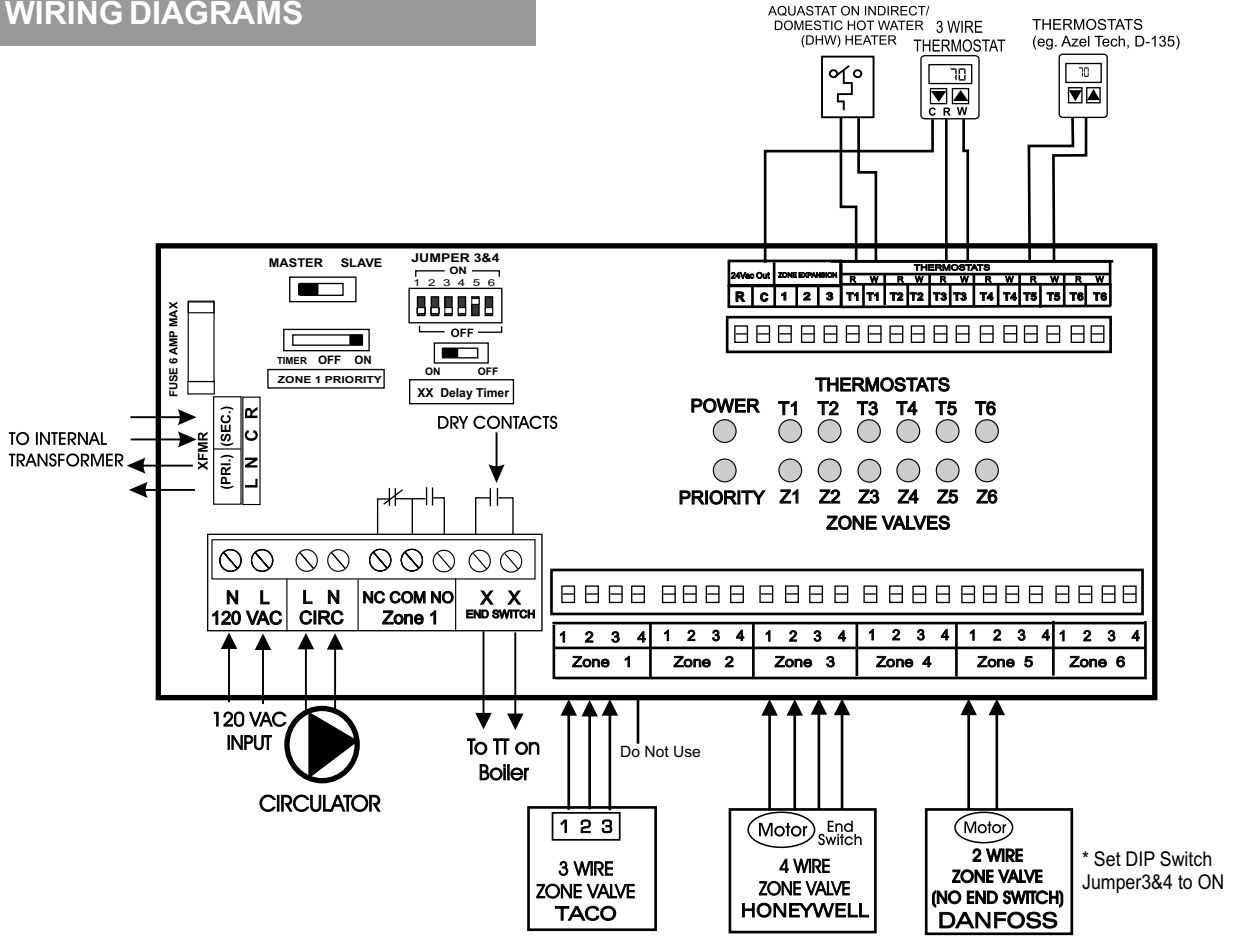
WIRING DIAGRAMS

AQUASTAT ON INDIRECT/ DOMESTIC HOT WATER (DHW) HEATER

3 WIRE THERMOSTAT

70

C R W

THERMOSTATS (eg. Azel Tech, D-135)

70

MASTER SLAVE

JUMPER 3&4
ON
1 2 3 4 5 6
OFF

ON OFF
XX Delay Timer

FUSE 6 AMP MAX

TIMER OFF ON
ZONE 1 PRIORITY

24Vac Out
ZONE EXPANSION
THERMOSTATS

| R | C | 1 | 2 | 3 | T1 | T1 | T2 | T2 | T3 | T3 | T4 | T4 | T5 | T5 | T6 | T6 |
|---|---|---|---|---|---|---|---|---|---|---|---|---|---|---|---|---|
| | | | | | R | W | R | W | R | W | R | W | R | W | R | W |

THERMOSTATS
POWER T1 T2 T3 T4 T5 T6
PRIORITY Z1 Z2 Z3 Z4 Z5 Z6
ZONE VALVES

TO INTERNAL TRANSFORMER

XFMR
(SEC.) C R
(PRI.) L N

DRY CONTACTS

N L
120 VAC
L N
CIRC
NC COM NO
Zone 1
X X
END SWITCH

| 1 2 3 4 | 1 2 3 4 | 1 2 3 4 | 1 2 3 4 | 1 2 3 4 | 1 2 3 4 |
|---|---|---|---|---|---|
| Zone 1 | Zone 2 | Zone 3 | Zone 4 | Zone 5 | Zone 6 |

120 VAC INPUT

CIRCULATOR

To TT on Boiler

Do Not Use

1 2 3
3 WIRE ZONE VALVE TACO

Motor
End Switch
4 WIRE ZONE VALVE HONEYWELL

Motor
2 WIRE ZONE VALVE (NO END SWITCH) DANFOSS

* Set DIP Switch Jumper3&4 to ON